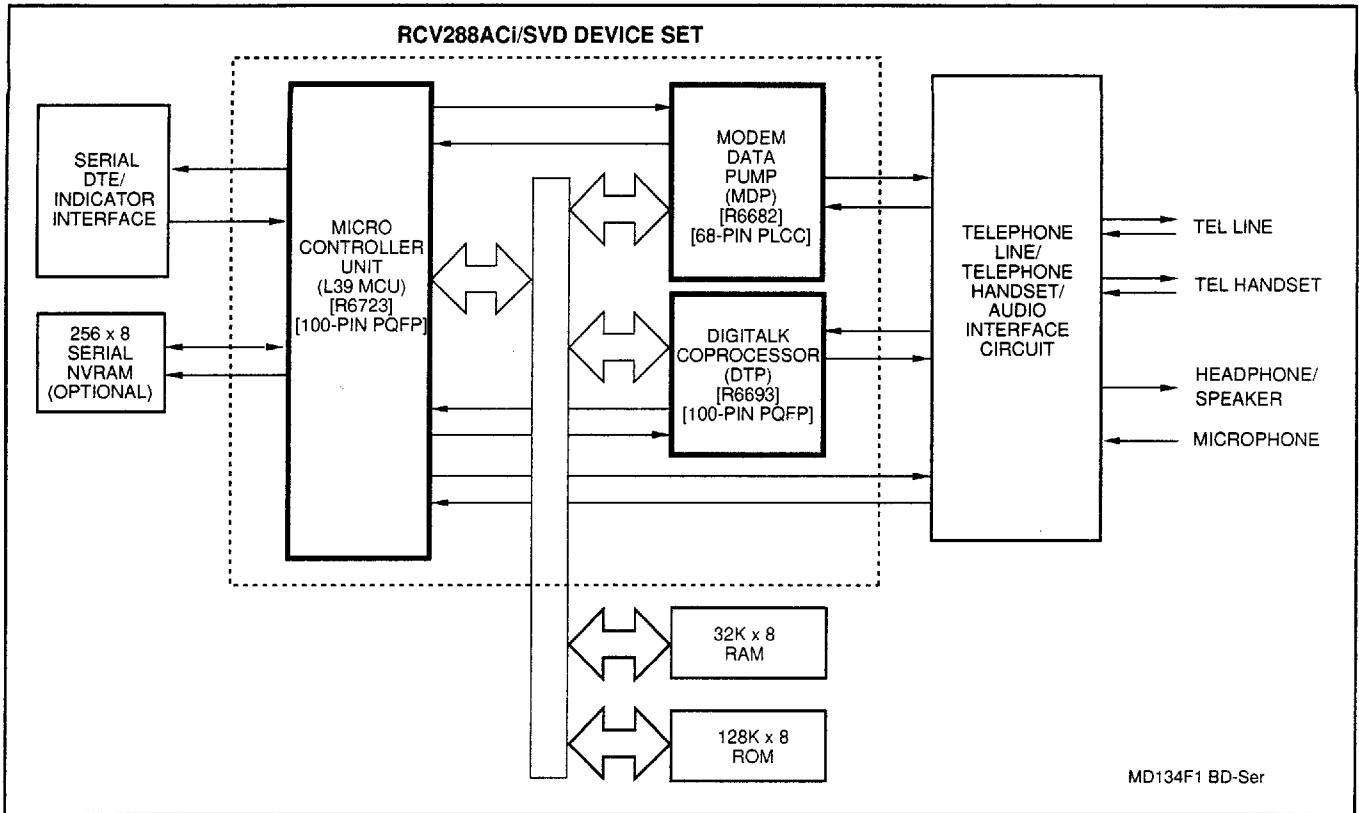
RCV288ACi/SVD DEVICE SET

SERIAL DTE/ INDICATOR INTERFACE

256 x 8 SERIAL NVRAM (OPTIONAL)

MICRO CONTROLLER UNIT (L39 MCU) [R6723] [100-PIN PQFP]

MODEM DATA PUMP (MDP) [R6682] [68-PIN PLCC]

DIGITALK COPROCESSOR (DTP) [R6693] [100-PIN PQFP]

TELEPHONE LINE/ TELEPHONE HANDSET/ AUDIO INTERFACE CIRCUIT

TEL LINE

TEL HANDSET

HEADPHONE/ SPEAKER

MICROPHONE

32K x 8 RAM

128K x 8 ROM

MD134F1 BD-Ser